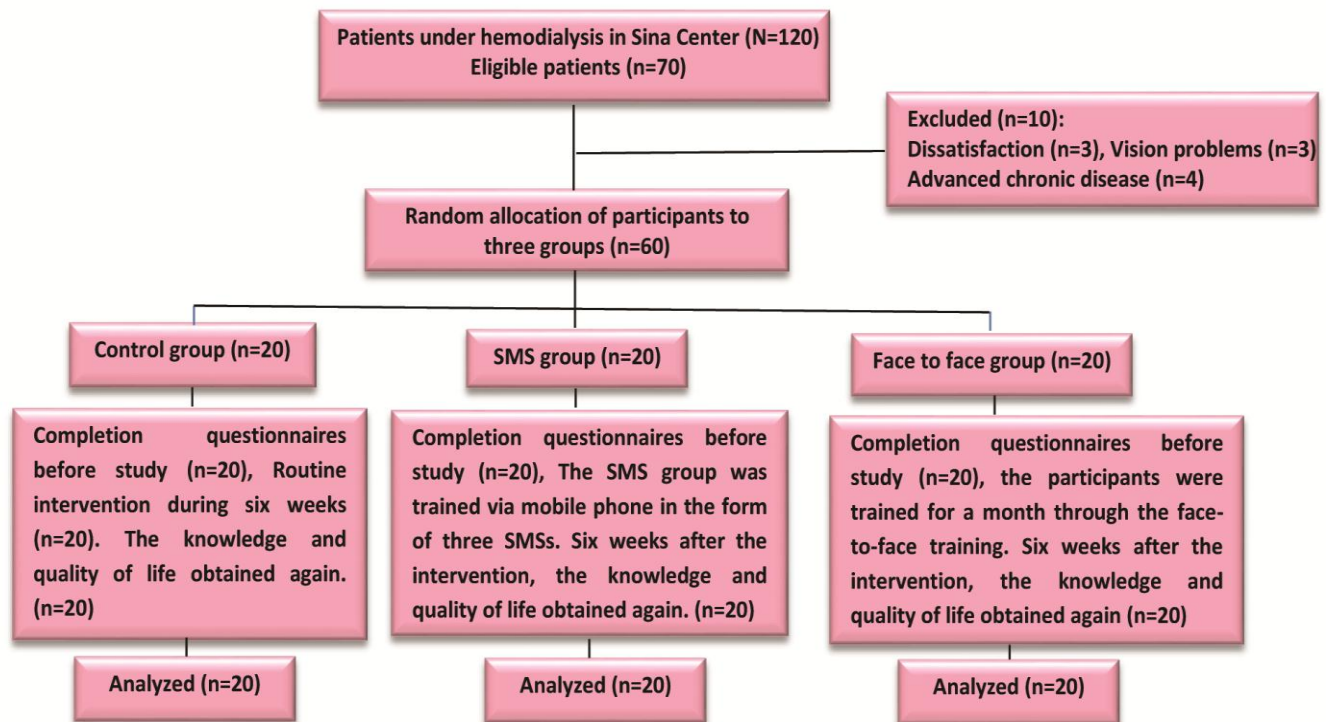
Patients under hemodialysis in Sina Center (N=120)
Eligible patients (n=70)

Excluded (n=10):
Dissatisfaction (n=3), Vision problems (n=3)
Advanced chronic disease (n=4)

Random allocation of participants to three groups (n=60)

Control group (n=20)

SMS group (n=20)

Face to face group (n=20)

Completion questionnaires before study (n=20), Routine intervention during six weeks (n=20). The knowledge and quality of life obtained again. (n=20)

Completion questionnaires before study (n=20), The SMS group was trained via mobile phone in the form of three SMSs. Six weeks after the intervention, the knowledge and quality of life obtained again. (n=20)

Completion questionnaires before study (n=20), the participants were trained for a month through the face-to-face training. Six weeks after the intervention, the knowledge and quality of life obtained again (n=20)

Analyzed (n=20)

Analyzed (n=20)

Analyzed (n=20)